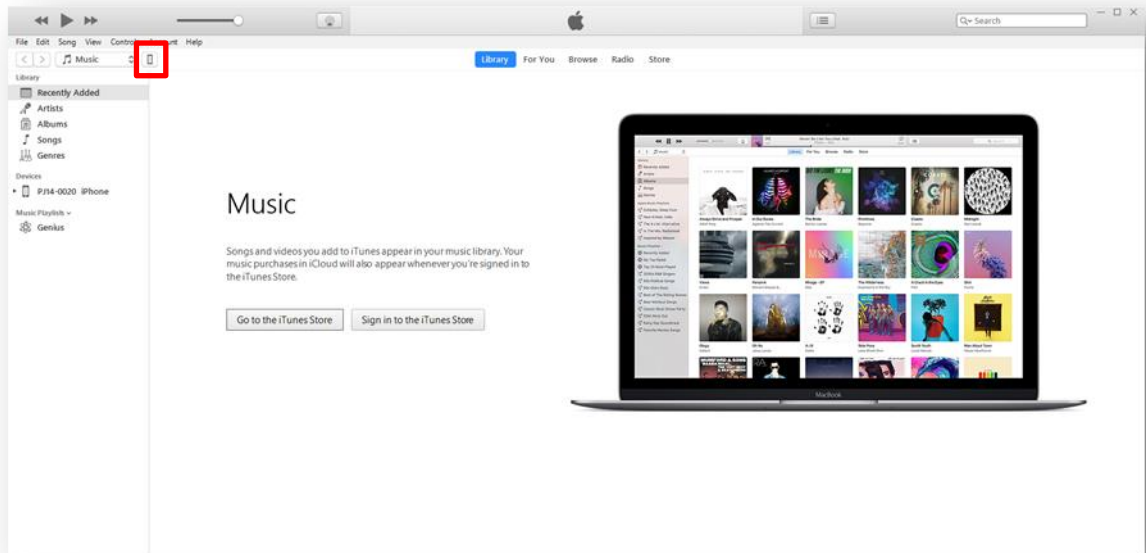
Search

File Edit Song View Controls Account Help

Music

Library For You Browse Radio Store

Library
Recently Added
Artists
Albums
Songs
Genres

Devices
PJ14-0020 iPhone

Music Playlists
Genius

Music

Songs and videos you add to iTunes appear in your music library. Your music purchases in iCloud will also appear whenever you're signed in to the iTunes Store.

Go to the iTunes Store

Sign in to the iTunes Store

MacBook